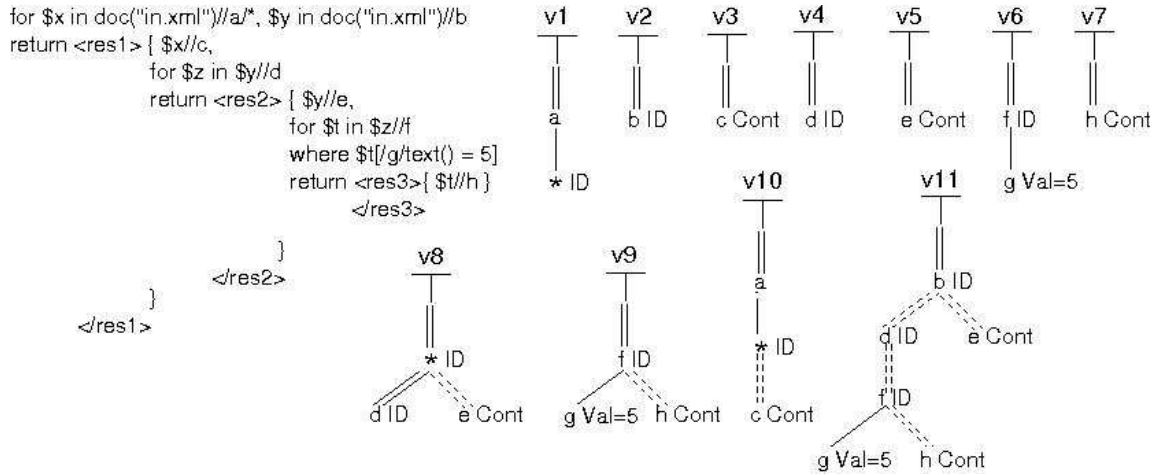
for $x in doc("in.xml")//a/*, $y in doc("in.xml")//b
return <res1> { $x//c,
for $z in $y//d
return <res2> { $y//e,
for $t in $z//f
where $t[/g/text() = 5]
return <res3>{ $t//h }
</res3>
}
</res2>
}
</res1>

v1
a
* ID

v2
b ID

v3
c Cont

v4
d ID

v5
e Cont

v6
f ID
g Val=5

v7
h Cont

v8
* ID
d ID
e Cont

v9
f ID
g Val=5
h Cont

v10
a
* ID
c Cont

v11
b ID
d ID
e Cont
f ID
g Val=5
h Cont